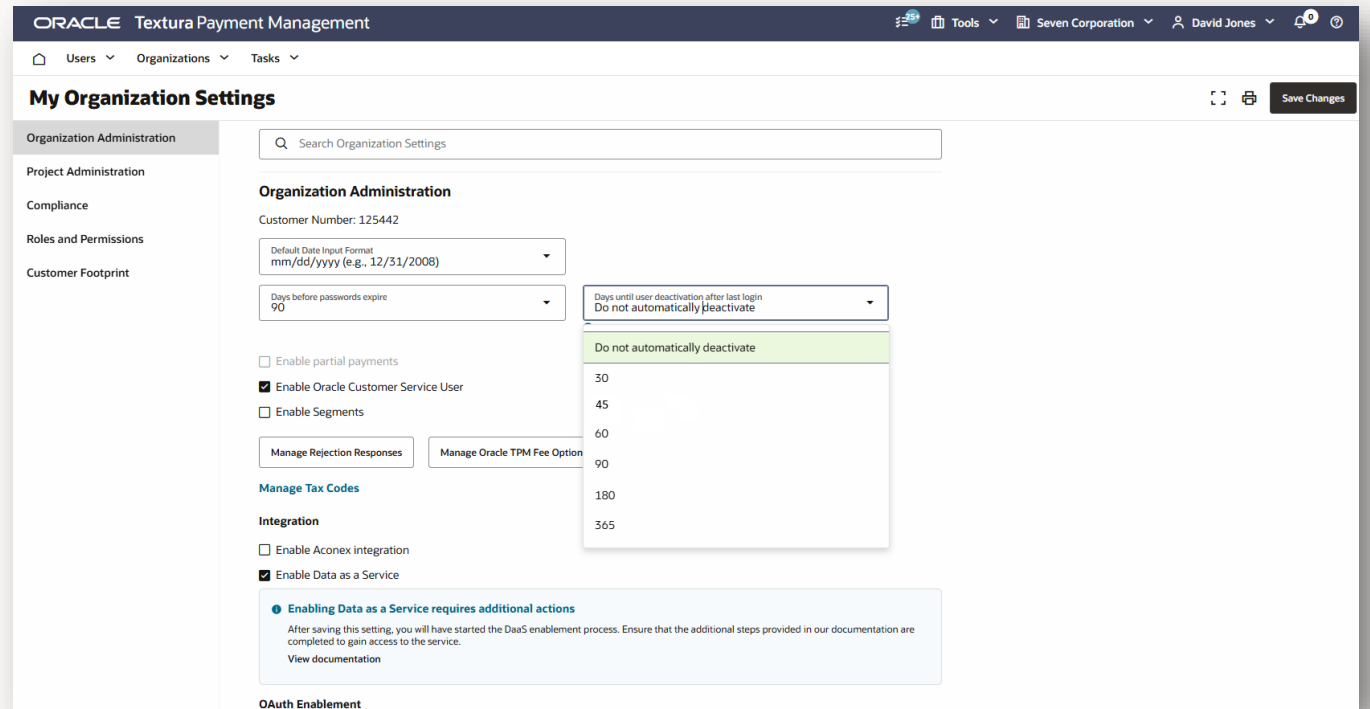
ORACLE Textura Payment Management

25+ Tools Seven Corporation David Jones 0

Users Organizations Tasks

My Organization Settings

Save Changes

Organization Administration
Project Administration
Compliance
Roles and Permissions
Customer Footprint

Search Organization Settings

Organization Administration

Customer Number: 125442

Default Date Input Format
mm/dd/yyyy (e.g., 12/31/2008)

Days before passwords expire
90

Days until user deactivation after last login
Do not automatically deactivate

Do not automatically deactivate
30
45
60
90
180
365

Enable partial payments
Enable Oracle Customer Service User
Enable Segments

Manage Rejection Responses
Manage Oracle TPM Fee Option

Manage Tax Codes

Integration

Enable Aconex integration
Enable Data as a Service

Enabling Data as a Service requires additional actions
After saving this setting, you will have started the DaaS enablement process. Ensure that the additional steps provided in our documentation are completed to gain access to the service.
View documentation

OAuth Enablement